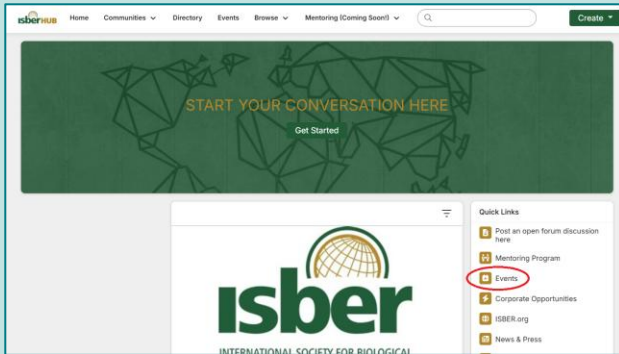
isberHUB Home Communities Directory Events Browse Mentoring (Coming Soon!) Create

START YOUR CONVERSATION HERE

Get Started

isber

INTERNATIONAL SOCIETY FOR BIOLOGICAL

Quick Links

Post an open forum discussion here

Mentoring Program

Events

Corporate Opportunities

ISBER.org

News & Press